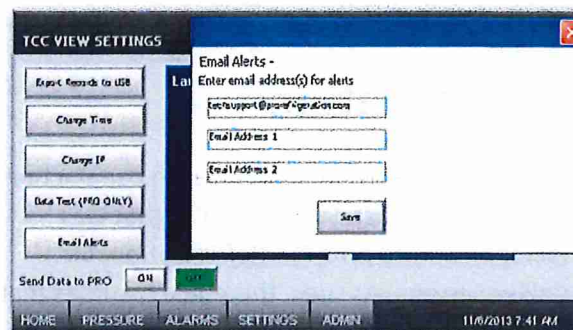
TCC VIEW SETTINGS

Export Records to USB

Change Time

Change IP

Data Test (PRO ONLY)

Email Alerts

La

Email Alerts -
Enter email address(s) for alerts

tectsupport@proref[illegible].com

Email Address 1

Email Address 2

Save

Send Data to PRO ON OFF

HOME PRESSURE ALARMS SETTINGS ADMIN 11/6/2013 7:41 AM